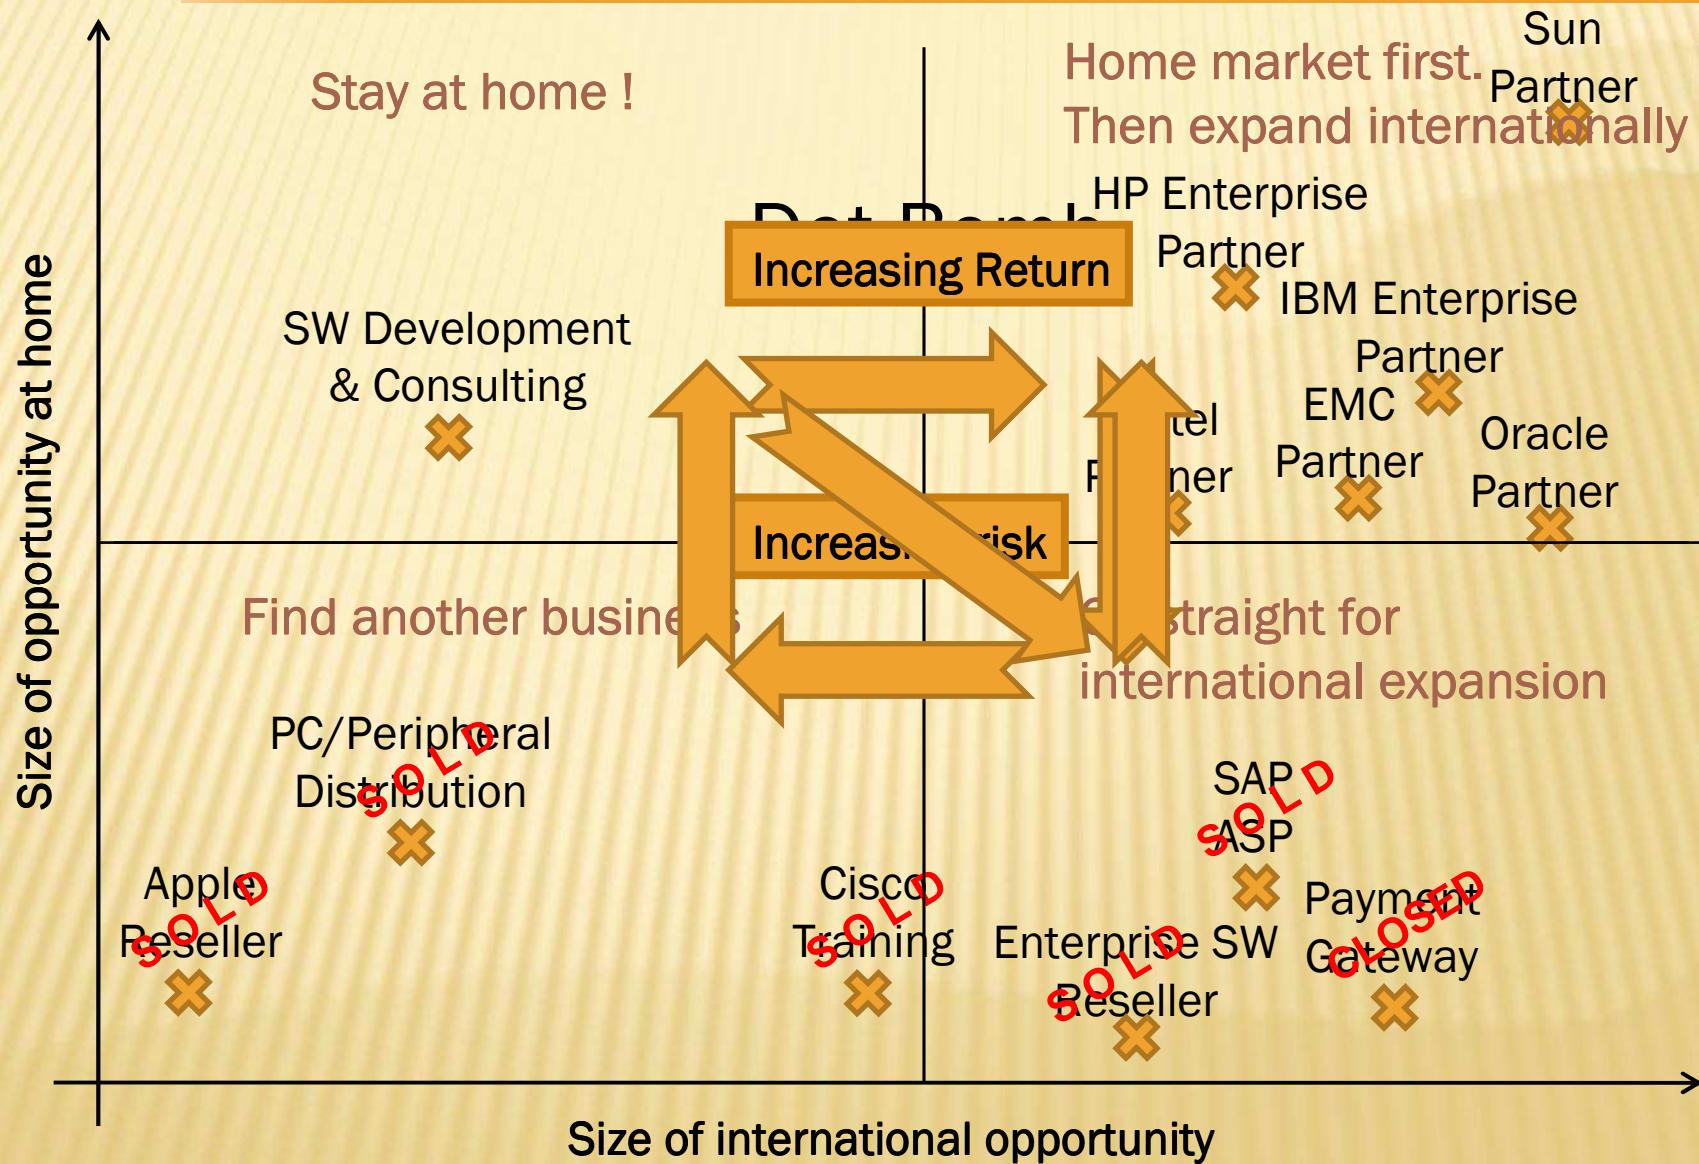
Stay at home !

Home market first. Then expand internationally

Sun Partner

HP Enterprise Partner

IBM Enterprise Partner

EMC Partner

Oracle Partner

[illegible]tel P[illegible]ner

Increasing Return

Increas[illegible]risk

SW Development & Consulting

Find another busine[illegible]

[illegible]straight for international expansion

PC/Peripheral Distribution

SOLD

Apple Reseller

SOLD

Cisco Training

SOLD

SAP ASP

SOLD

Enterprise SW Reseller

SOLD

Payment Gateway

CLOSED

Size of opportunity at home

Size of international opportunity